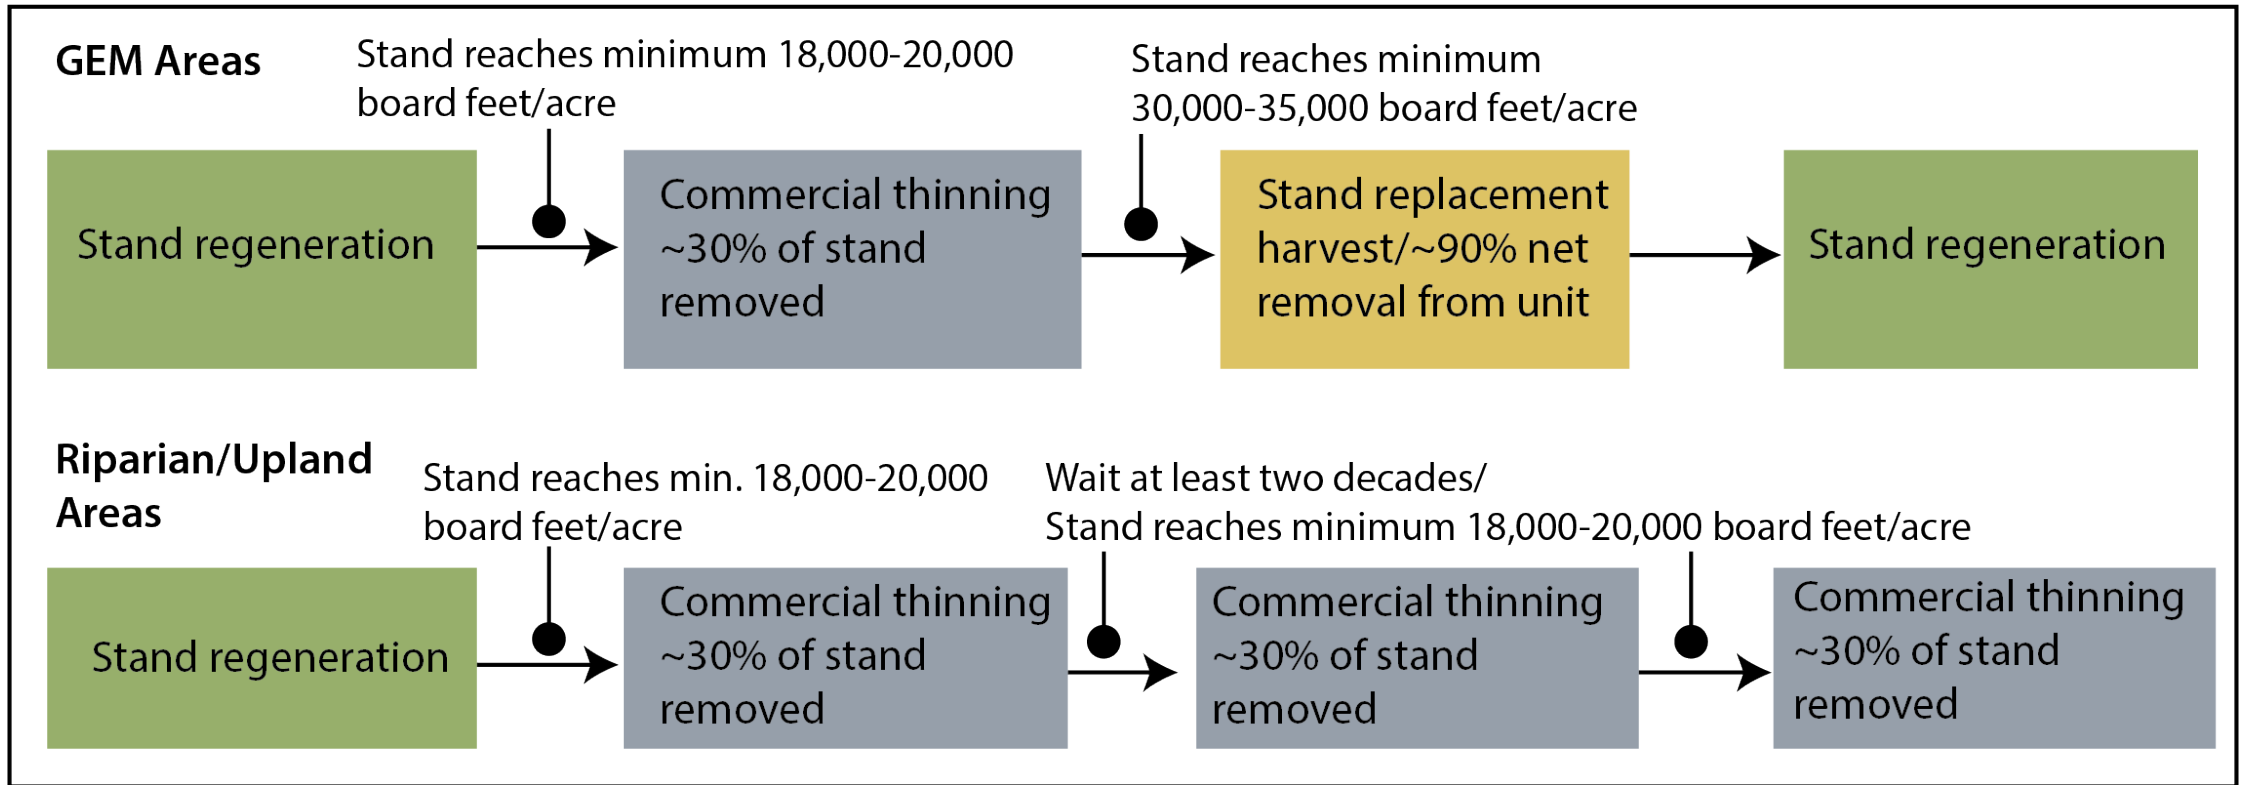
GEM Areas

Stand reaches minimum 18,000-20,000 board feet/acre

Stand reaches minimum 30,000-35,000 board feet/acre

Stand regeneration

Commercial thinning ~30% of stand removed

Stand replacement harvest/~90% net removal from unit

Stand regeneration

Riparian/Upland Areas

Stand reaches min. 18,000-20,000 board feet/acre

Wait at least two decades/ Stand reaches minimum 18,000-20,000 board feet/acre

Stand regeneration

Commercial thinning ~30% of stand removed

Commercial thinning ~30% of stand removed

Commercial thinning ~30% of stand removed